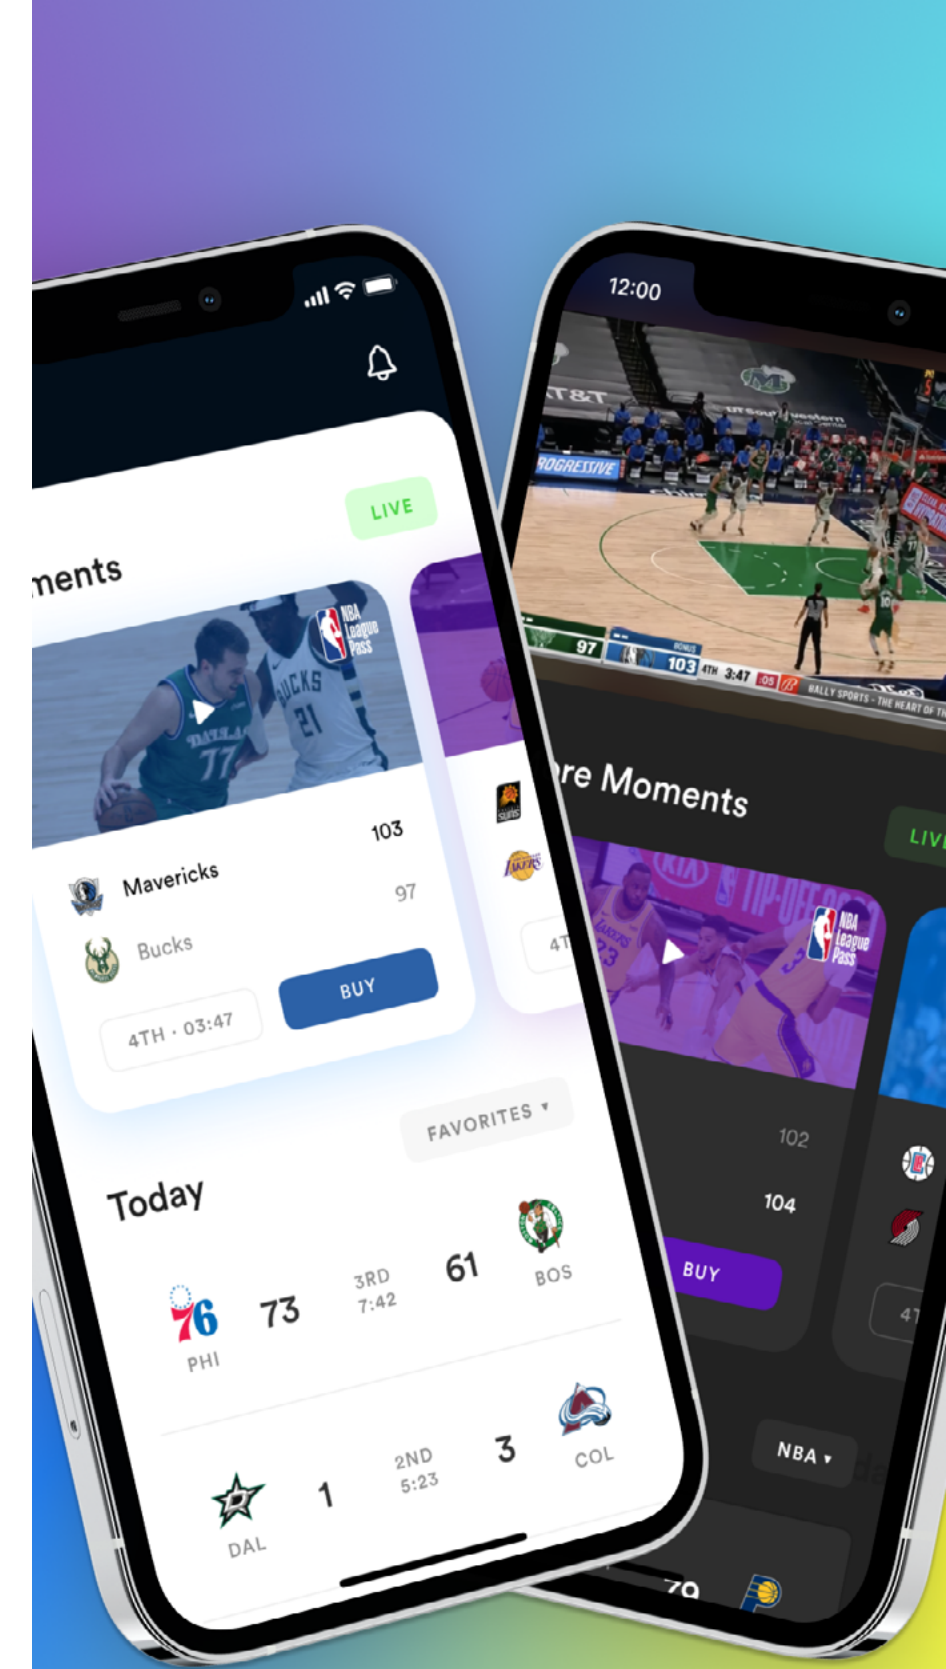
ments

LIVE

NBA League Pass

Mavericks 103

Bucks 97

4TH · 03:47

BUY

FAVORITES ▾

Today

PHI 73 3RD 7:42 61 BOS

DAL 1 2ND 5:23 3 COL

12:00

97 103 4TH 3:47

re Moments

LIVE

NBA League Pass

102

104

BUY

NBA ▾

79